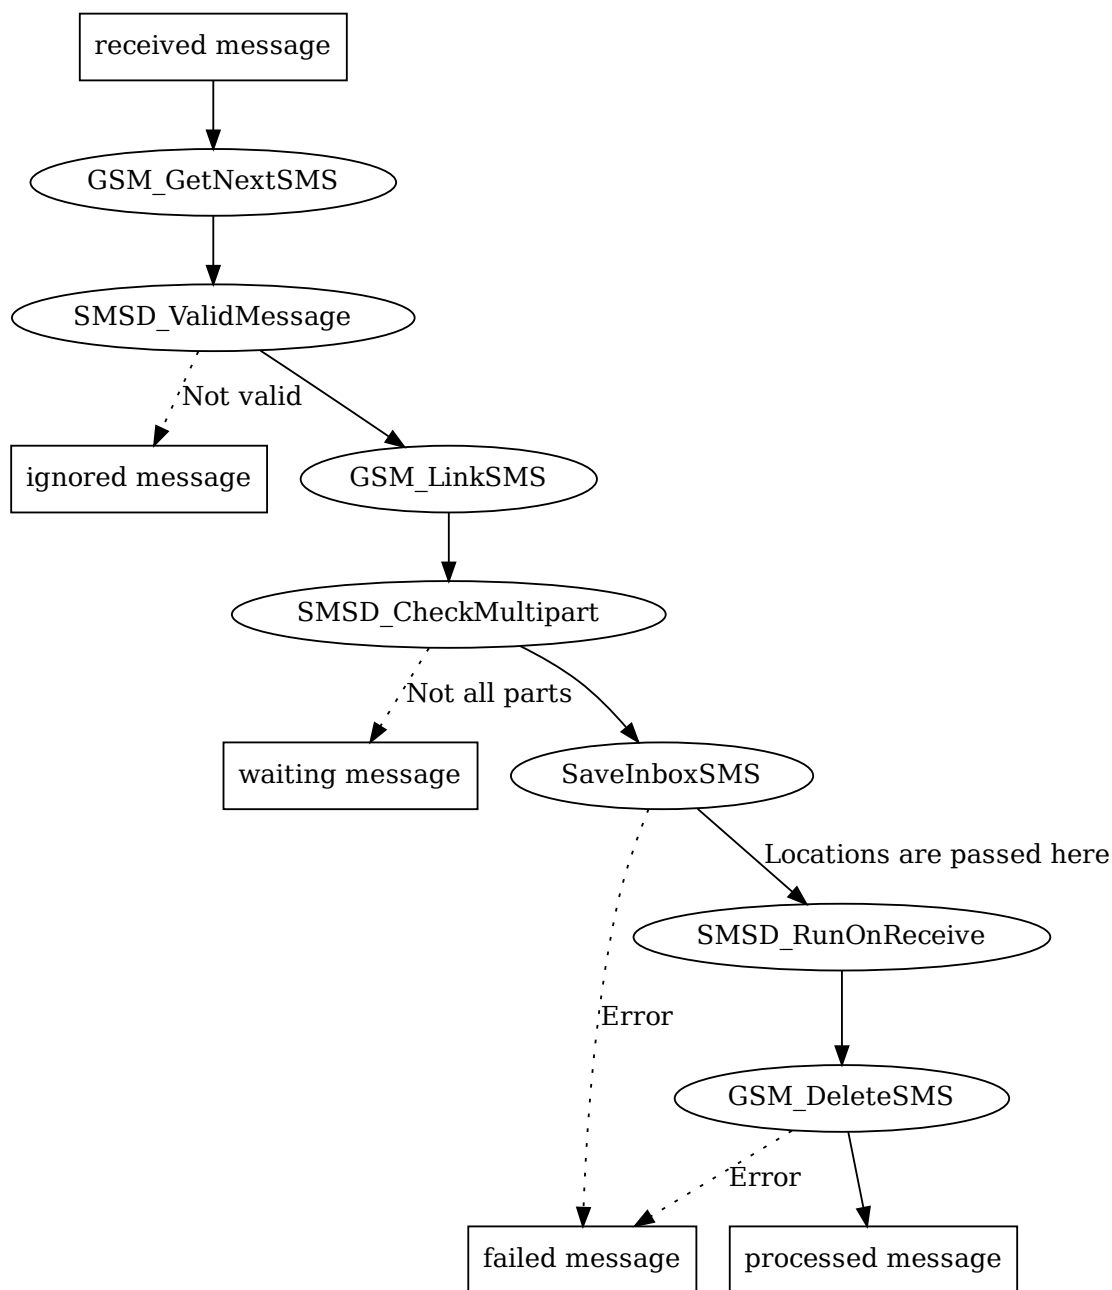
received message

GSM_GetNextSMS

SMSD_ValidMessage

Not valid

ignored message

GSM_LinkSMS

SMSD_CheckMultipart

Not all parts

waiting message

SaveInboxSMS

Locations are passed here

SMSD_RunOnReceive

Error

GSM_DeleteSMS

Error

failed message

processed message